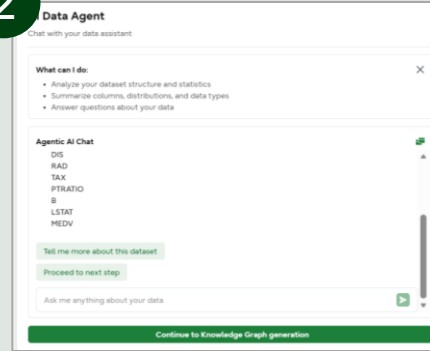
2

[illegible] Data Agent

Chat with your data assistant

What can I do:

× 

- Analyze your dataset structure and statistics
- Summarize columns, distributions, and data types
- Answer questions about your data

Agentic AI Chat

DIS
RAD
TAX
PTRATIO
B
LSTAT
MEDV

Tell me more about this dataset

Proceed to next step

Ask me anything about your data

Continue to Knowledge Graph generation